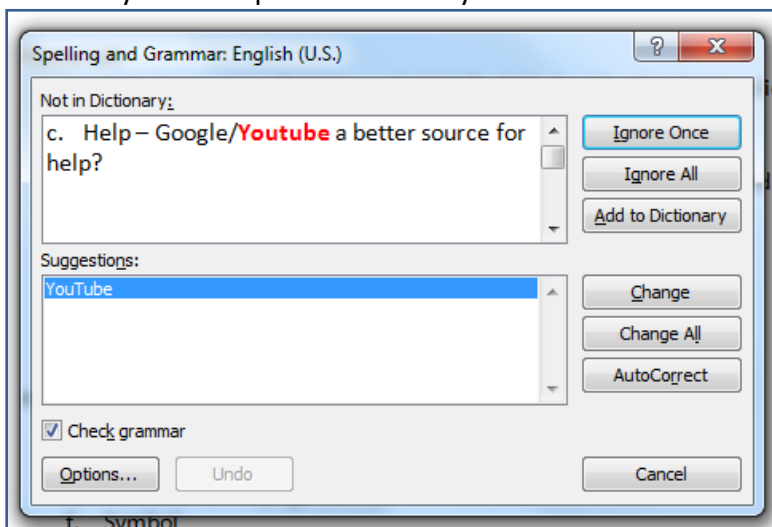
Spelling and Grammar: English (U.S.)

?

X

Not in Dictionary:

c. Help – Google/Youtube a better source for help?

Ignore Once

Ignore All

Add to Dictionary

Suggestions:

YouTube

Change

Change All

AutoCorrect

Check grammar

Options...

Undo

Cancel

f. Symbol